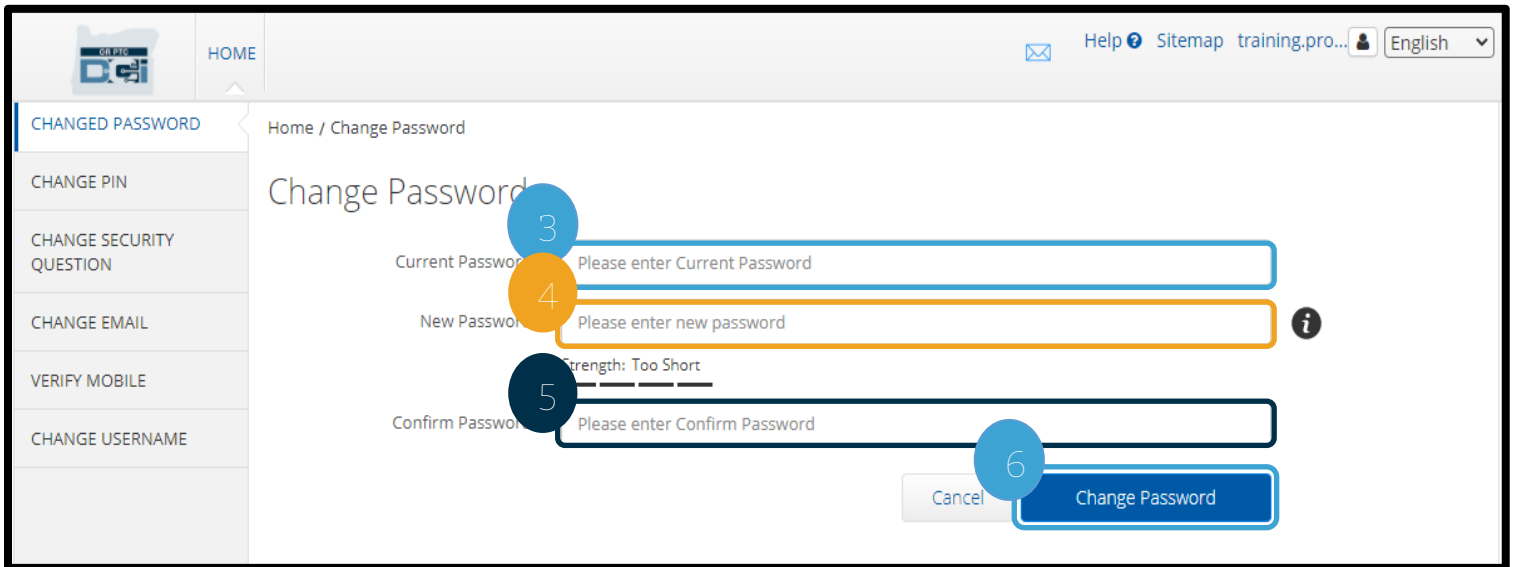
OR PTC DCI

HOME

Help Sitemap training.pro... English

CHANGED PASSWORD

CHANGE PIN

CHANGE SECURITY QUESTION

CHANGE EMAIL

VERIFY MOBILE

CHANGE USERNAME

Home / Change Password

Change Password

3

Current Passwo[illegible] Please enter Current Password

4

New Passwo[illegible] Please enter new password

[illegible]Strength: Too Short

5

Confirm Passwo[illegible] Please enter Confirm Password

6

Cancel Change Password